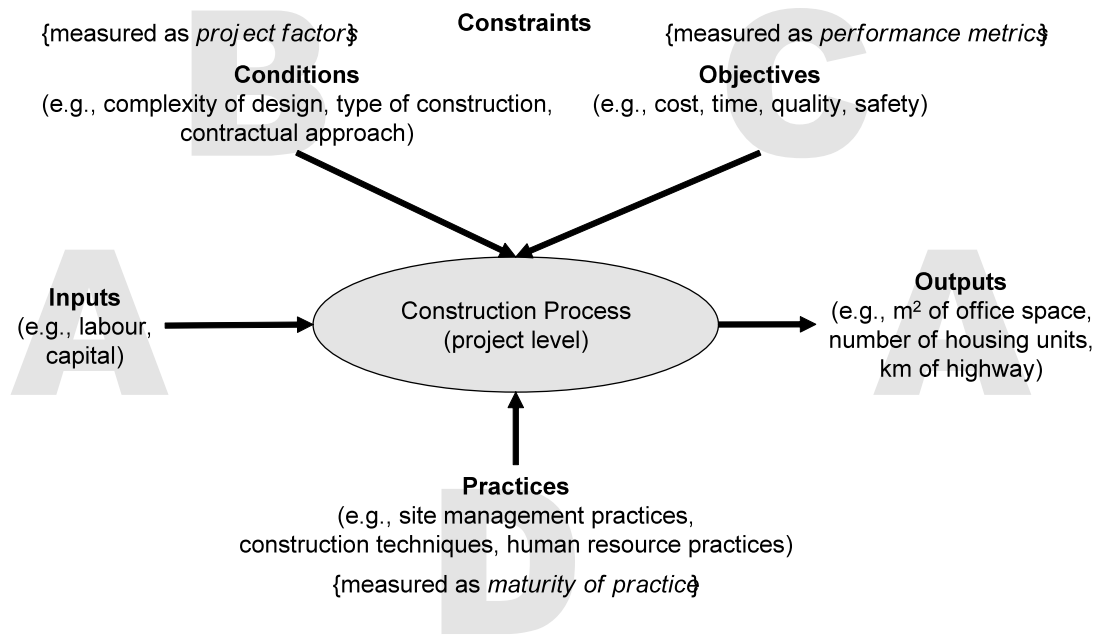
{measured as *project factors*}

Constraints

{measured as *performance metrics*}

B

Conditions
(e.g., complexity of design, type of construction, contractual approach)

C

Objectives
(e.g., cost, time, quality, safety)

A

Inputs
(e.g., labour, capital)

Construction Process
(project level)

A

Outputs
(e.g., $m^2$ of office space, number of housing units, km of highway)

Practices
(e.g., site management practices, construction techniques, human resource practices)

{measured as *maturity of practice*}

D